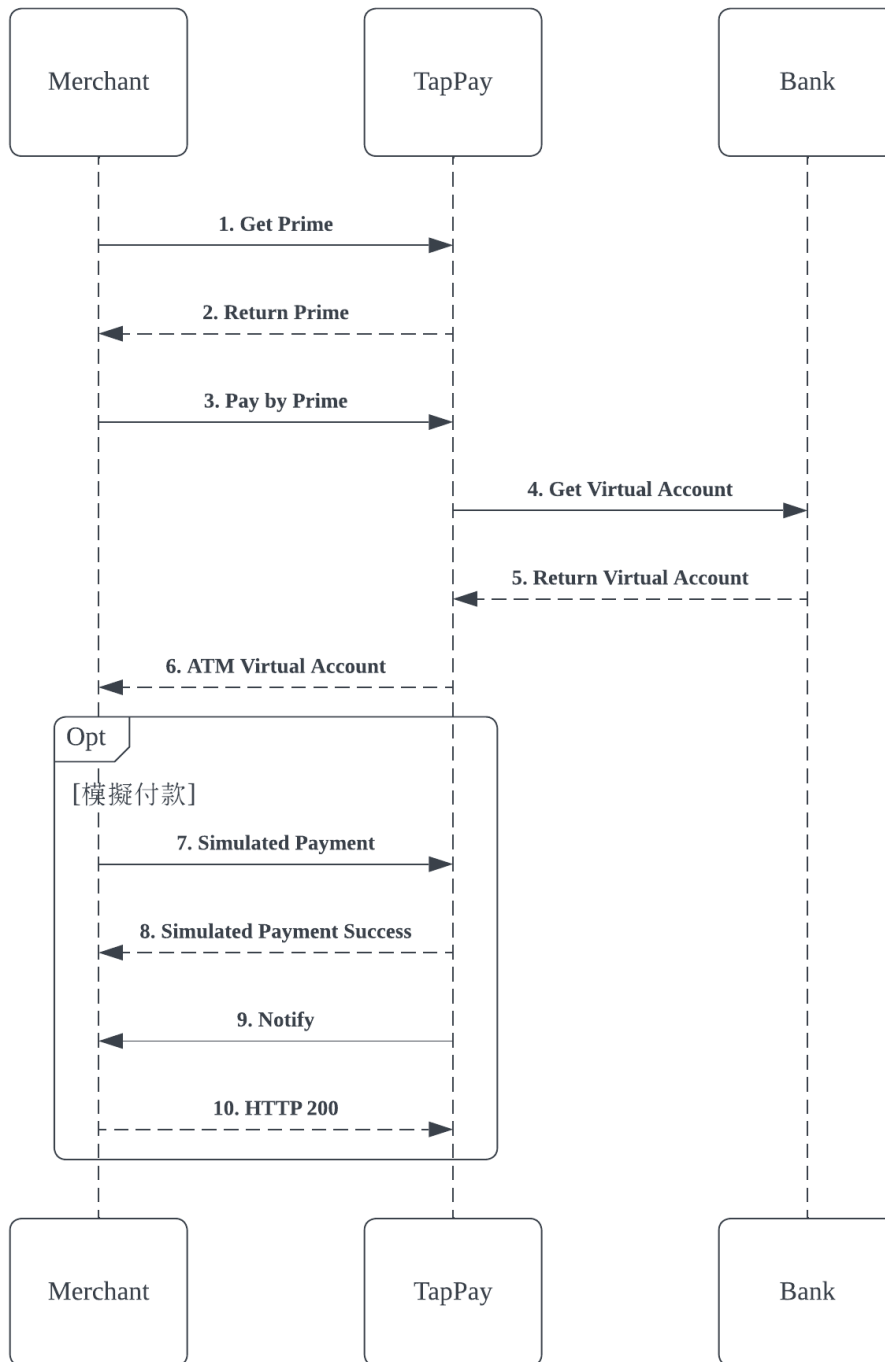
Merchant

TapPay

Bank

1. Get Prime

2. Return Prime

3. Pay by Prime

4. Get Virtual Account

5. Return Virtual Account

6. ATM Virtual Account

Opt

[模擬付款]

7. Simulated Payment

8. Simulated Payment Success

9. Notify

10. HTTP 200

Merchant

TapPay

Bank